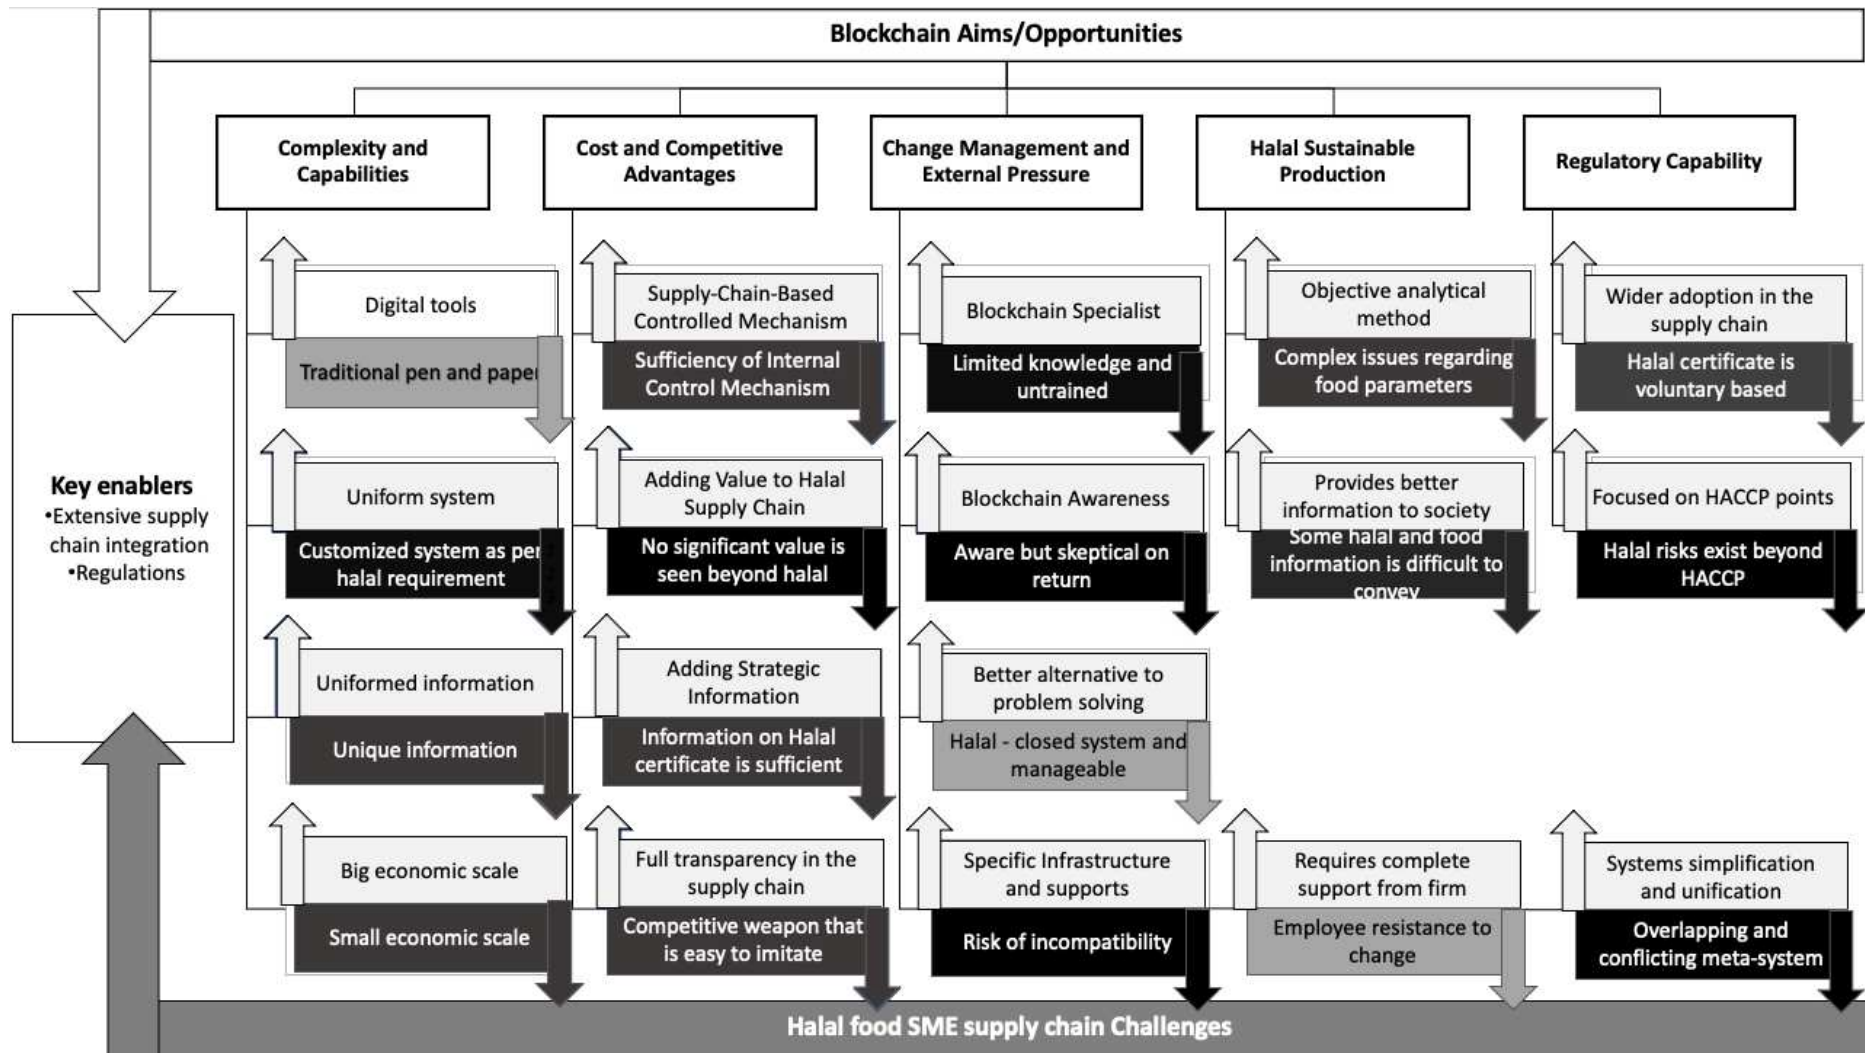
Blockchain Aims/Opportunities

Key enablers
•Extensive supply chain integration
•Regulations

Complexity and Capabilities

Digital tools
Traditional pen and paper

Uniform system
Customized system as per halal requirement

Uniformed information
Unique information

Big economic scale
Small economic scale

Cost and Competitive Advantages

Supply-Chain-Based Controlled Mechanism
Sufficiency of Internal Control Mechanism

Adding Value to Halal Supply Chain
No significant value is seen beyond halal

Adding Strategic Information
Information on Halal certificate is sufficient

Full transparency in the supply chain
Competitive weapon that is easy to imitate

Change Management and External Pressure

Blockchain Specialist
Limited knowledge and untrained

Blockchain Awareness
Aware but skeptical on return

Better alternative to problem solving
Halal - closed system and manageable

Specific Infrastructure and supports
Risk of incompatibility

Halal Sustainable Production

Objective analytical method
Complex issues regarding food parameters

Provides better information to society
Some halal and food information is difficult to convey

Requires complete support from firm
Employee resistance to change

Regulatory Capability

Wider adoption in the supply chain
Halal certificate is voluntary based

Focused on HACCP points
Halal risks exist beyond HACCP

Systems simplification and unification
Overlapping and conflicting meta-system

Halal food SME supply chain Challenges